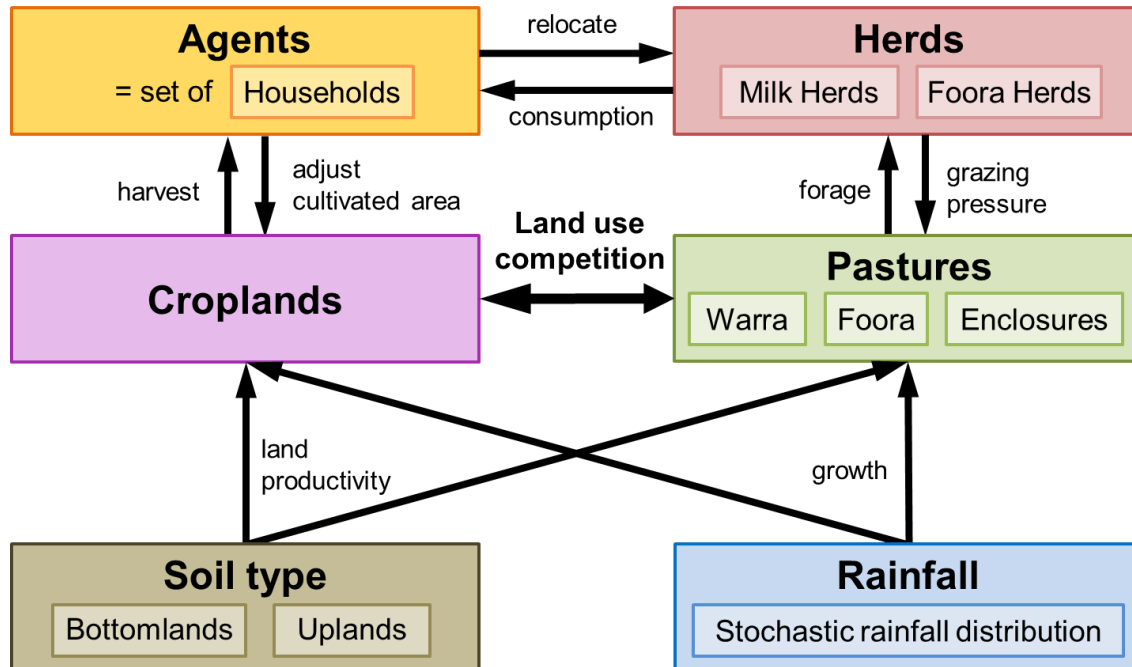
Agents
= set of Households

relocate

consumption

Herds
Milk Herds
Foora Herds

harvest

adjust cultivated area

forage

grazing pressure

Land use competition

Croplands

Pastures
Warra
Foora
Enclosures

land productivity

growth

Soil type
Bottomlands
Uplands

Rainfall
Stochastic rainfall distribution